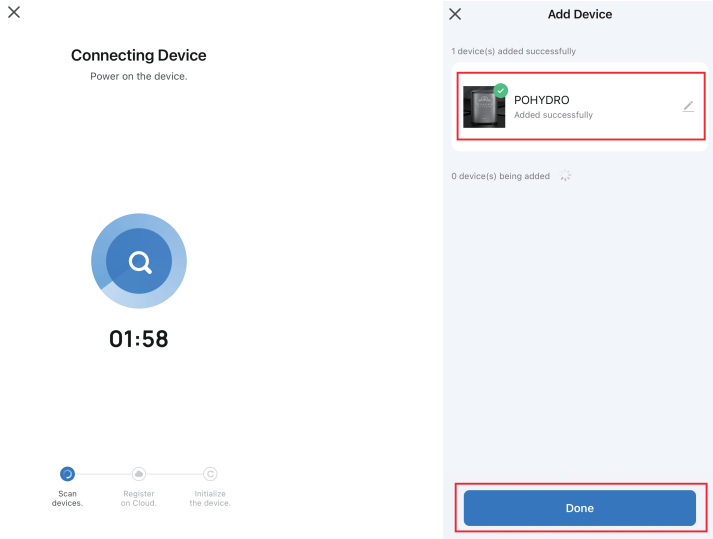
Connecting Device

Power on the device.

01:58

Scan devices.

Register on Cloud.

Initialize the device.

Add Device

1 device(s) added successfully

POHYDRO

Added successfully

0 device(s) being added

Done